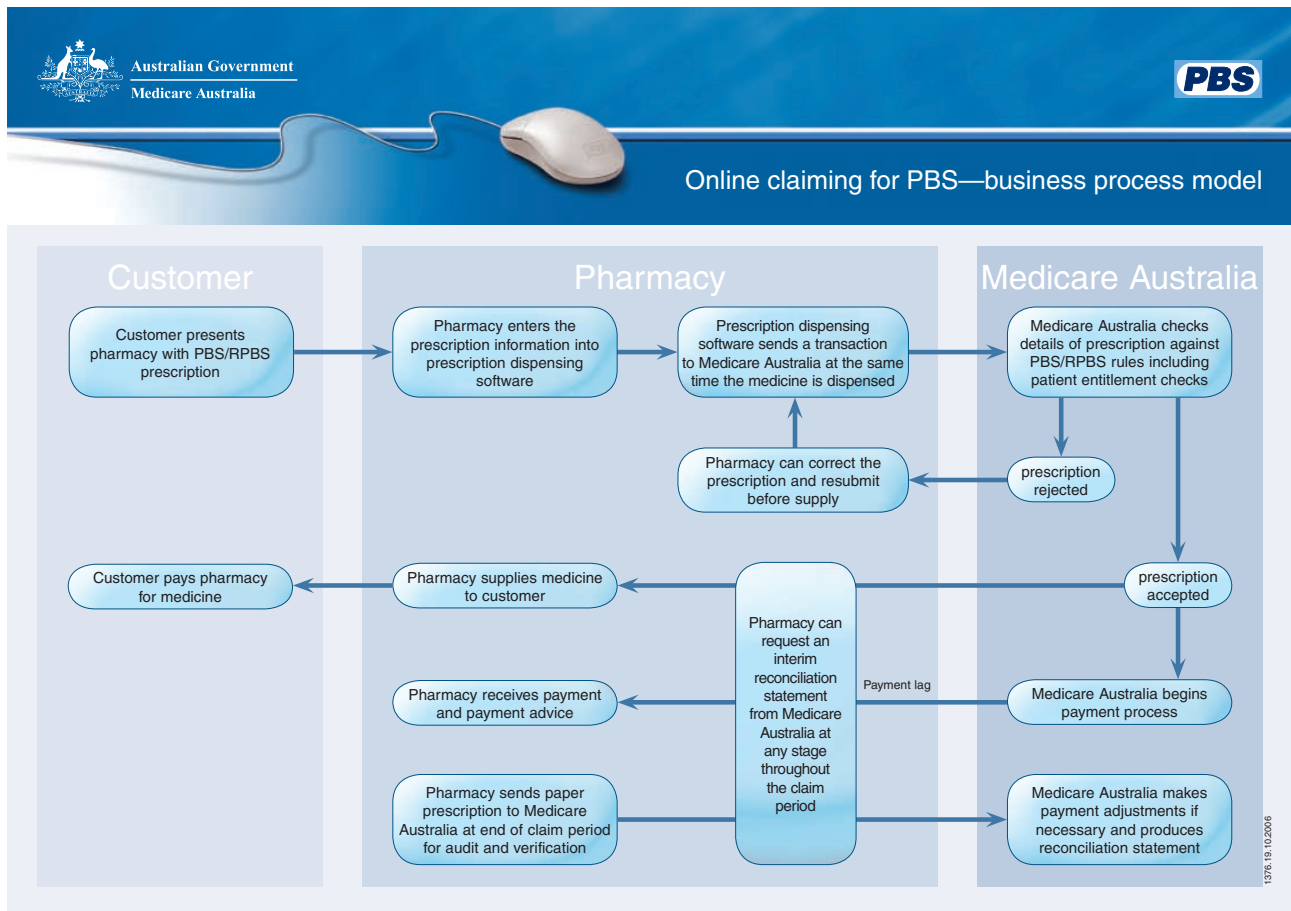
Australian Government
Medicare Australia

PBS

Online claiming for PBS—business process model

Customer

Pharmacy

Medicare Australia

Customer presents pharmacy with PBS/RPBS prescription

Pharmacy enters the prescription information into prescription dispensing software

Prescription dispensing software sends a transaction to Medicare Australia at the same time the medicine is dispensed

Medicare Australia checks details of prescription against PBS/RPBS rules including patient entitlement checks

Pharmacy can correct the prescription and resubmit before supply

prescription rejected

Customer pays pharmacy for medicine

Pharmacy supplies medicine to customer

Pharmacy can request an interim reconciliation statement from Medicare Australia at any stage throughout the claim period

prescription accepted

Payment lag

Pharmacy receives payment and payment advice

Medicare Australia begins payment process

Pharmacy sends paper prescription to Medicare Australia at end of claim period for audit and verification

Medicare Australia makes payment adjustments if necessary and produces reconciliation statement

1376.19.10.2006